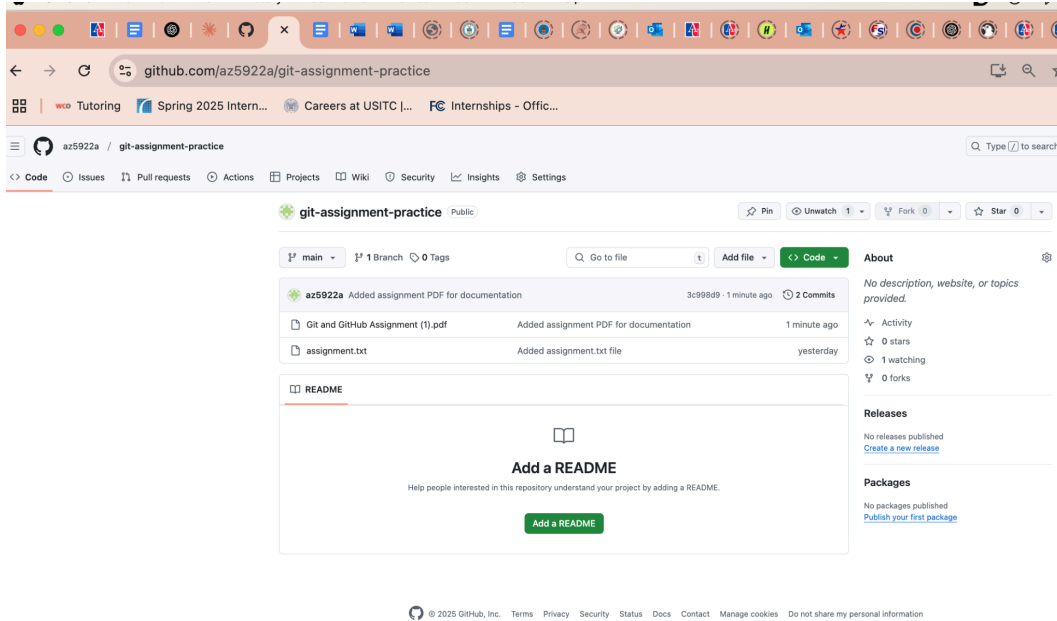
github.com/az5922a/git-assignment-practice

WCO Tutoring   Spring 2025 Intern...   Careers at USITC |...   FC Internships - Offic...

az5922a / git-assignment-practice

Type / to search

Code   Issues   Pull requests   Actions   Projects   Wiki   Security   Insights   Settings

git-assignment-practice   Public

Pin   Unwatch 1   Fork 0   Star 0

main   1 Branch   0 Tags   Go to file   t   Add file   Code

az5922a Added assignment PDF for documentation   3c998d9 · 1 minute ago   2 Commits

| | | |
|---|---|---|
| Git and GitHub Assignment (1).pdf | Added assignment PDF for documentation | 1 minute ago |
| assignment.txt | Added assignment.txt file | yesterday |

README

Add a README

Help people interested in this repository understand your project by adding a README.

Add a README

About

No description, website, or topics provided.

Activity
0 stars
1 watching
0 forks

Releases

No releases published
Create a new release

Packages

No packages published
Publish your first package

© 2025 GitHub, Inc.   Terms   Privacy   Security   Status   Docs   Contact   Manage cookies   Do not share my personal information